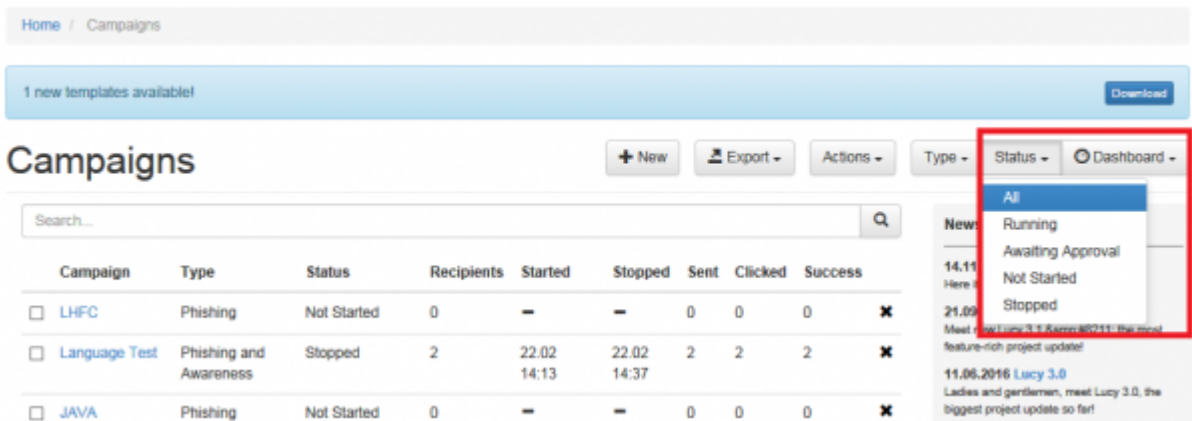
Home / Campaigns

1 new templates available!

Download

Campaigns

+ New

Export ▾

Actions ▾

Type ▾

Status ▾

Dashboard ▾

All
Running
Awaiting Approval
Not Started
Stopped

Search...

| | Campaign | Type | Status | Recipients | Started | Stopped | Sent | Clicked | Success | |
|---|---|---|---|---|---|---|---|---|---|---|
| ☐ | LHFC | Phishing | Not Started | 0 | – | – | 0 | 0 | 0 | ✖ |
| ☐ | Language Test | Phishing and Awareness | Stopped | 2 | 22.02 14:13 | 22.02 14:37 | 2 | 2 | 2 | ✖ |
| ☐ | JAVA | Phishing | Not Started | 0 | – | – | 0 | 0 | 0 | ✖ |

News

14.11 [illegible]
Here i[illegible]

21.09 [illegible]
Meet new Lucy 3.1 &amp;#8211; the most feature-rich project update!

11.06.2016 Lucy 3.0
Ladies and gentlemen, meet Lucy 3.0, the biggest project update so far!